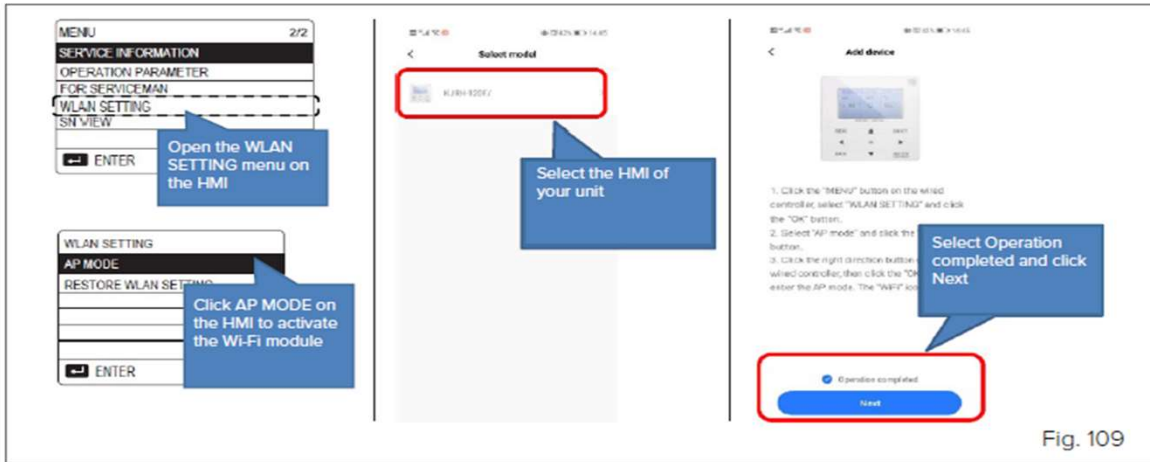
MENU 2/2
SERVICE INFORMATION
OPERATION PARAMETER
FOR SERVICEMAN
WLAN SETTING
SN VIEW
ENTER

Open the WLAN SETTING menu on the HMI

WLAN SETTING
AP MODE
RESTORE WLAN SETTING
ENTER

Click AP MODE on the HMI to activate the Wi-Fi module

<
Select model
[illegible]

Select the HMI of your unit

<
Add device

1. Click the "MENU" button on the wired controller, select "WLAN SETTING" and click the "OK" button.
2. Select "AP mode" and click the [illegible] button.
3. Click the right direction button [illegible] wired controller, then click the "OK" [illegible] enter the AP mode. The "WiFi" ico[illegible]

Select Operation completed and click Next

Operation completed
Next

Fig. 109